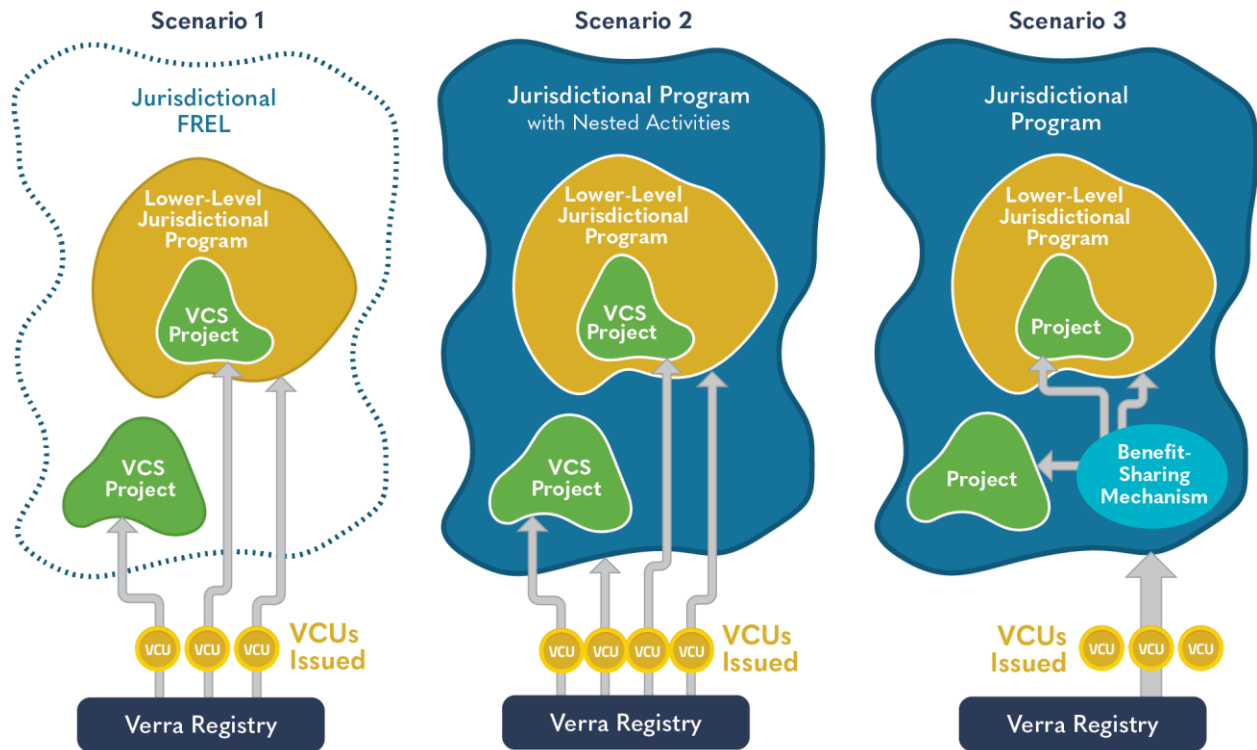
Scenario 1

Jurisdictional FREL

Lower-Level Jurisdictional Program

VCS Project

VCS Project

VCU VCU VCU

VCUs Issued

Verra Registry

Scenario 2

Jurisdictional Program with Nested Activities

Lower-Level Jurisdictional Program

VCS Project

VCS Project

VCU VCU VCU VCU

VCUs Issued

Verra Registry

Scenario 3

Jurisdictional Program

Lower-Level Jurisdictional Program

Project

Project

Benefit-Sharing Mechanism

VCUs Issued

VCU VCU VCU

Verra Registry